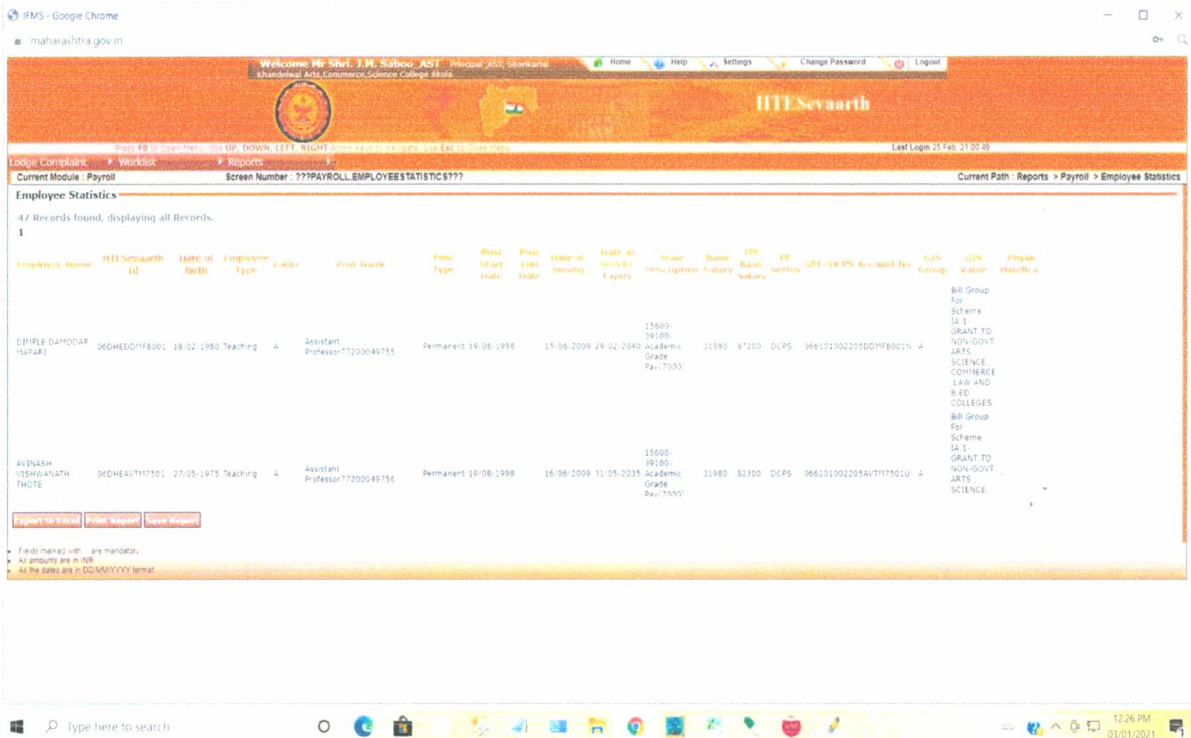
IFMS - Google Chrome
maharashtra.gov.in

Welcome Mr Shri. J.M. Saboo_AST Principal_AST, Shankarlal Khandelwal Arts,Commerce,Science College Akola
Home Help Settings Change Password Logout

HTESevaarth

Press F8 to Open Menu. Use UP, DOWN, LEFT, RIGHT Arrow Keys to navigate. Use Esc to Close Menu.
Last Login 25 Feb, 21:00:40

Lodge Complaint Worklist Reports

Current Module : Payroll Screen Number : ???PAYROLL.EMPLOYEESTATISTICS??? Current Path : Reports > Payroll > Employee Statistics

Employee Statistics

47 Records found, displaying all Records.
1

| Employee Name | HTESevaarth Id | Date of Birth | Employee Type | Cadre | Post Name | Post Type | Post Start Date | Post End Date | Date of Joining | Date of Service Expiry | Scale Description | Basic Salary | 7PC Basic Salary | PF Series | GPF/DCPS Account No | GIS Group | GIS Value | Physic Handica |
|---|---|---|---|---|---|---|---|---|---|---|---|---|---|---|---|---|---|---|
| DIMPLE DAMODAR HAPARI | 06DHEDDHF8001 | 18/02/1980 | Teaching | A | Assistant Professor77200049755 | Permanent | 19/08/1998 | | 15/06/2009 | 29/02/2040 | 15600-39100-Academic Grade Pay(7000) | 31980 | 87200 | DCPS | 066101002205DDHF8001N | A | Bill Group For Scheme IA 1-GRANT TO NON-GOVT ARTS SCIENCE COMMERCE LAW AND B-ED COLLEGES | |
| AVINASH VISHWANATH THOTE | 06DHEAVTH7501 | 27/05/1975 | Teaching | A | Assistant Professor77200049756 | Permanent | 19/08/1998 | | 16/06/2009 | 31/05/2035 | 15600-39100-Academic Grade Pay(7000) | 31980 | 82300 | DCPS | 066101002205AVTH7501U | A | Bill Group For Scheme IA 1-GRANT TO NON-GOVT ARTS SCIENCE | |

Export to Excel Print Report Save Report

Fields marked with * are mandatory.
All amounts are in INR
All the dates are in DD/MM/YYYY format

Type here to search
12:26 PM
03/01/2021